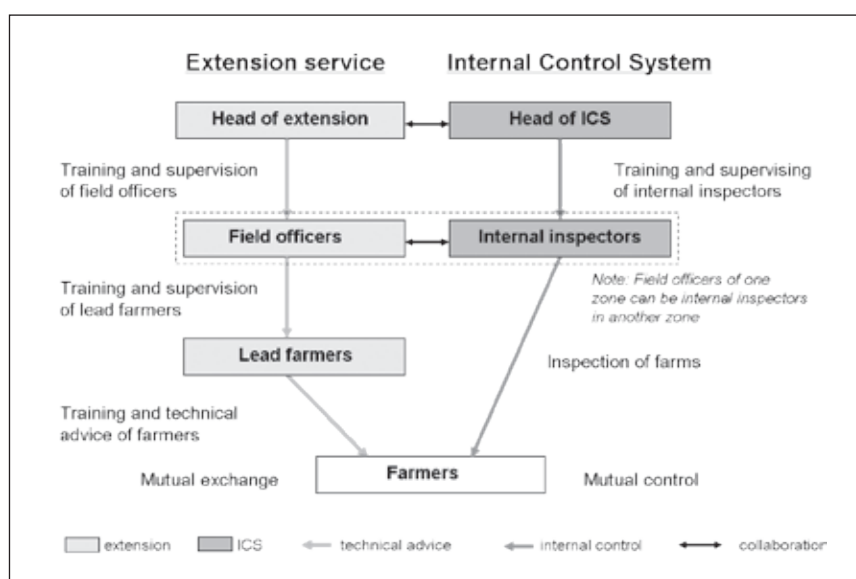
Extension service

Internal Control System

Head of extension

Head of ICS

Training and supervision of field officers

Training and supervising of internal inspectors

Field officers

Internal inspectors

Note: Field officers of one zone can be internal inspectors in another zone

Training and supervision of lead farmers

Lead farmers

Inspection of farms

Training and technical advice of farmers

Mutual exchange

Farmers

Mutual control

extension

ICS

technical advice

internal control

collaboration